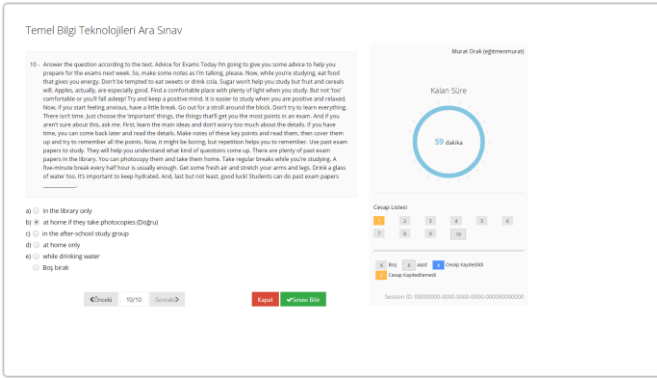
Temel Bilgi Teknolojileri Ara Sınav

10 - Answer the question according to the text. Advice for Exams Today I'm going to give you some advice to help you prepare for the exams next week. So, make some notes as I'm talking, please. Now, while you're studying, eat food that gives you energy. Don't be tempted to eat sweets or drink cola. Sugar won't help you study but fruit and cereals will. Apples, actually, are especially good. Find a comfortable place with plenty of light when you study. But not 'too' comfortable or you'll fall asleep! Try and keep a positive mind. It is easier to study when you are positive and relaxed. Now, if you start feeling anxious, have a little break. Go out for a stroll around the block. Don't try to learn everything. There isn't time. Just choose the 'important' things, the things that'll get you the most points in an exam. And if you aren't sure about this, ask me. First, learn the main ideas and don't worry too much about the details. If you have time, you can come back later and read the details. Make notes of these key points and read them, then cover them up and try to remember all the points. Now, it might be boring, but repetition helps you to remember. Use past exam papers to study. They will help you understand what kind of questions come up. There are plenty of past exam papers in the library. You can photocopy them and take them home. Take regular breaks while you're studying. A five-minute break every half hour is usually enough. Get some fresh air and stretch your arms and legs. Drink a glass of water too. It's important to keep hydrated. And, last but not least, good luck! Students can do past exam papers ___________.

a) in the library only
b) at home if they take photocopies (Doğru)
c) in the after-school study group
d) at home only
e) while drinking water
Boş bırak

Önceki 10/10 Sonraki

Kapat Sınavı Bitir

Murat Orak (eğitmenmurat)

Kalan Süre

59 dakika

Cevap Listesi

1 2 3 4 5 6
7 8 9 10

X Boş X Atlat X Cevap Kaydedildi
X Cevap Kaydedilmedi

Session ID: 00000000-0000-0000-0000-000000000000